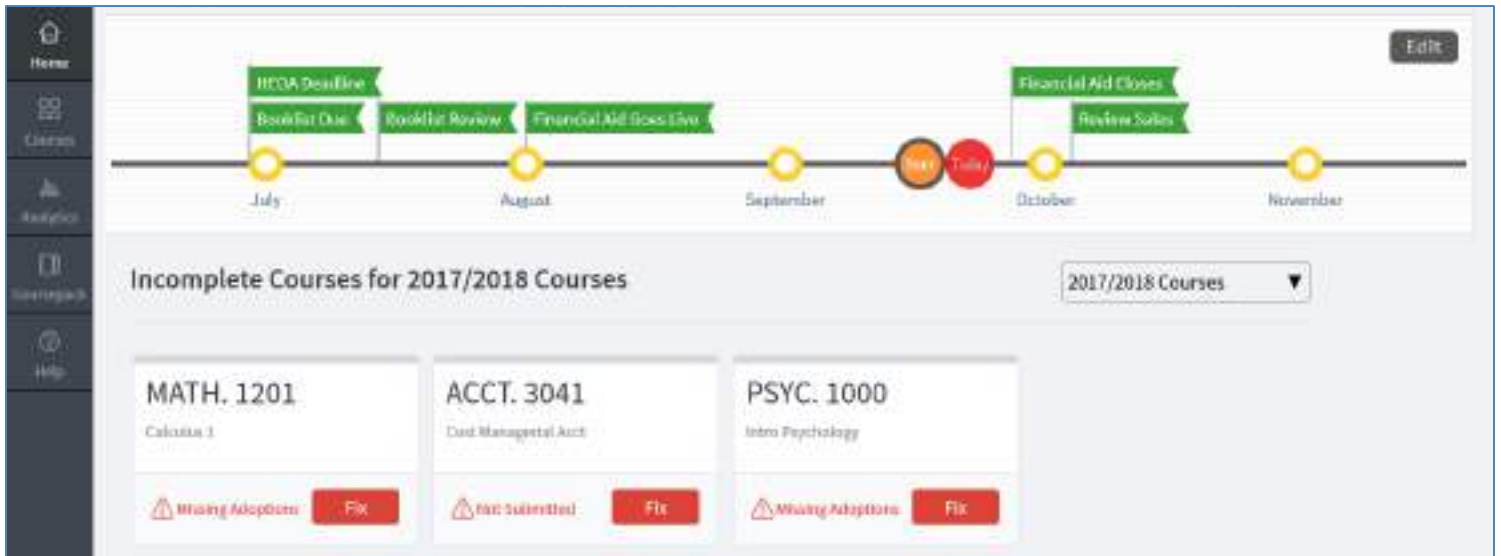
Home
Courses
Analytics
Coursepack
Help

Edit

HEOA Deadline
Booklist Due
Booklist Review
Financial Aid Goes Live
Financial Aid Closes
Review Sales
Start
Today

July
August
September
October
November

Incomplete Courses for 2017/2018 Courses

2017/2018 Courses ▼

MATH. 1201
Calculus 1
Missing Adoptions
Fix

ACCT. 3041
Cost Managerial Acct
Not Submitted
Fix

PSYC. 1000
Intro Psychology
Missing Adoptions
Fix